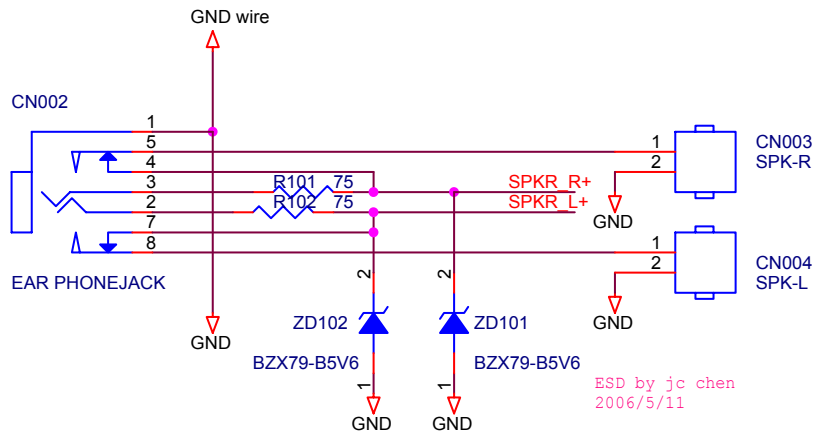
GND wire

CN002

1
5
4
3
2
7
8

R101 75
R102 75

SPKR_R+
SPKR_L+

1
2
CN003
SPK-R

GND

1
2
CN004
SPK-L

GND

EAR PHONEJACK

2
2

ZD102
ZD101

GND

BZX79-B5V6
BZX79-B5V6

1
1

GND
GND

ESD by jc chen
2006/5/11